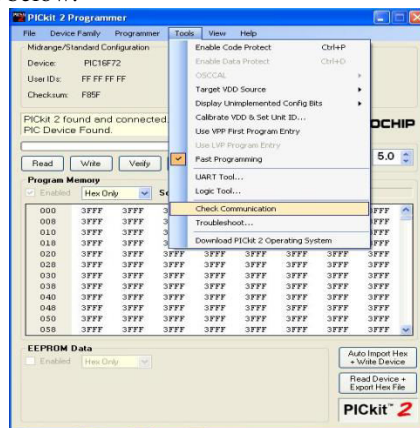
PICkit 2 Programmer

File Device Family Programmer Tools View Help

Midrange/Standard Configuration

Device: PIC16F72

User IDs: FF FF FF FF

Checksum: F85F

PICkit 2 found and connected. PIC Device Found.

OCHIP

Read Write Verify

5.0

Program Memory

Enabled Hex Only

Enable Code Protect Ctrl+P
Enable Data Protect Ctrl+D
OSCCAL
Target VDD Source
Display Unimplemented Config Bits
Calibrate VDD & Set Unit ID...
Use VPP First Program Entry
Use LVP Program Entry
Fast Programming
UART Tool...
Logic Tool...
Check Communication
Troubleshoot...
Download PICkit 2 Operating System

| 000 | 3FFF | 3FFF | 3 | | | | | FFF |
|---|---|---|---|---|---|---|---|---|
| 008 | 3FFF | 3FFF | 3 | | | | | FFF |
| 010 | 3FFF | 3FFF | 3 | | | | | FFF |
| 018 | 3FFF | 3FFF | 3 | | | | | FFF |
| 020 | 3FFF | 3FFF | 3 | | | | | FFF |
| 028 | 3FFF | 3FFF | 3 | | | | | FFF |
| 030 | 3FFF | 3FFF | 3FFF | 3FFF | 3FFF | 3FFF | 3FFF | 3FFF |
| 038 | 3FFF | 3FFF | 3FFF | 3FFF | 3FFF | 3FFF | 3FFF | 3FFF |
| 040 | 3FFF | 3FFF | 3FFF | 3FFF | 3FFF | 3FFF | 3FFF | 3FFF |
| 048 | 3FFF | 3FFF | 3FFF | 3FFF | 3FFF | 3FFF | 3FFF | 3FFF |
| 050 | 3FFF | 3FFF | 3FFF | 3FFF | 3FFF | 3FFF | 3FFF | 3FFF |
| 058 | 3FFF | 3FFF | 3FFF | 3FFF | 3FFF | 3FFF | 3FFF | 3FFF |

EEPROM Data

Enabled Hex Only

Auto Import Hex + Write Device

Read Device + Export Hex File

PICkit 2